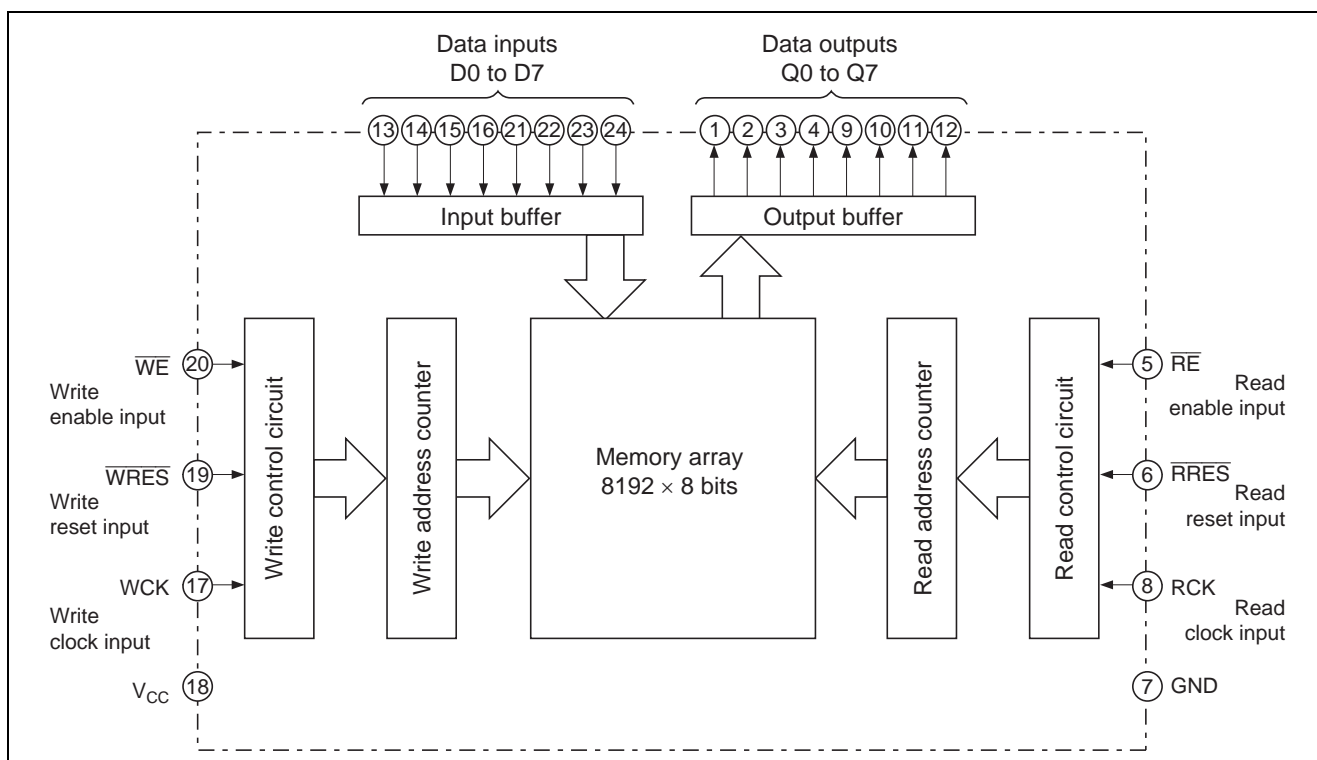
Data inputs
D0 to D7

Data outputs
Q0 to Q7

13 14 15 16 21 22 23 24

1 2 3 4 9 10 11 12

Input buffer

Output buffer

$\overline{WE}$ 20
Write
enable input

$\overline{WRES}$ 19
Write
reset input

WCK 17
Write
clock input

$V_{CC}$ 18

Write control circuit

Write address counter

Memory array
8192 × 8 bits

Read address counter

Read control circuit

5 $\overline{RE}$
Read
enable input

6 $\overline{RRES}$
Read
reset input

8 RCK
Read
clock input

7 GND